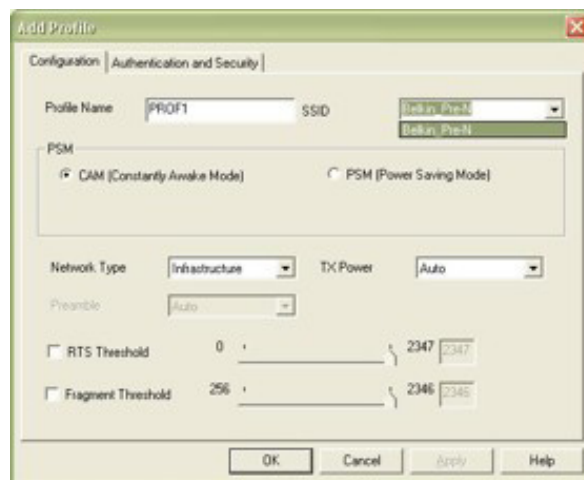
Add Profile

Configuration | Authentication and Security

Profile Name PROF1 SSID Belkin_Pre-N

Belkin_Pre-N

PSM

CAM (Constantly Awake Mode) PSM (Power Saving Mode)

Network Type Infrastructure TX Power Auto

Preamble Auto

RTS Threshold 0 2347 2347

Fragment Threshold 256 2346 2346

OK Cancel Apply Help